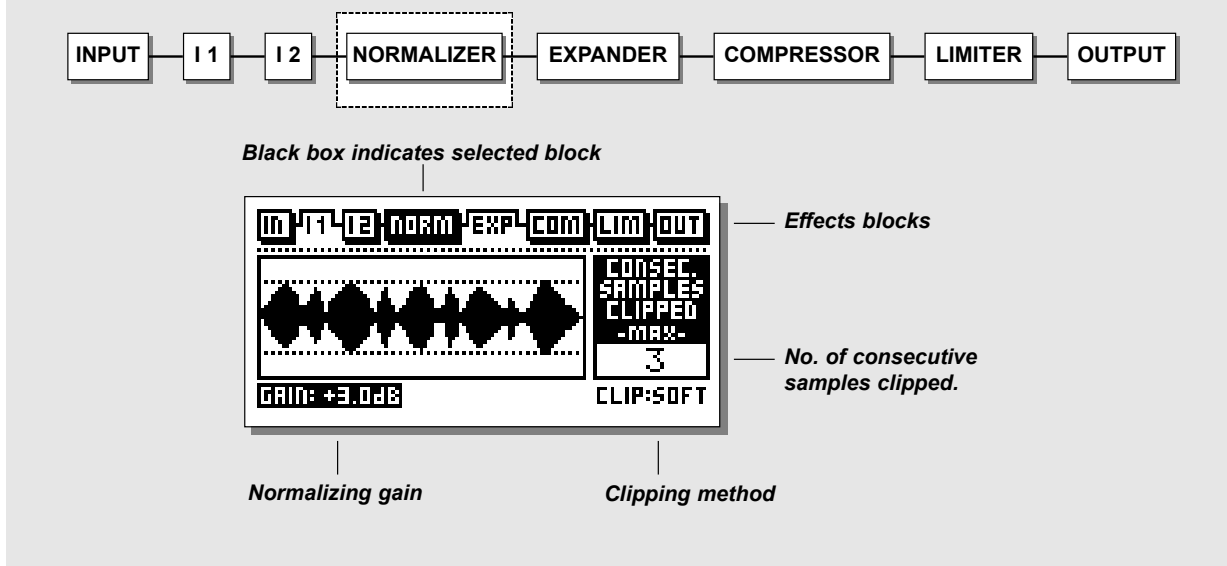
INPUT I 1 I 2 NORMALIZER EXPANDER COMPRESSOR LIMITER OUTPUT

Black box indicates selected block

IN I1 I2 NORM EXP COM LIM OUT

Effects blocks

CONSEC. SAMPLES CLIPPED -MAX-

3

No. of consecutive samples clipped.

GAIN: +3.0dB

CLIP:SOFT

Normalizing gain

Clipping method